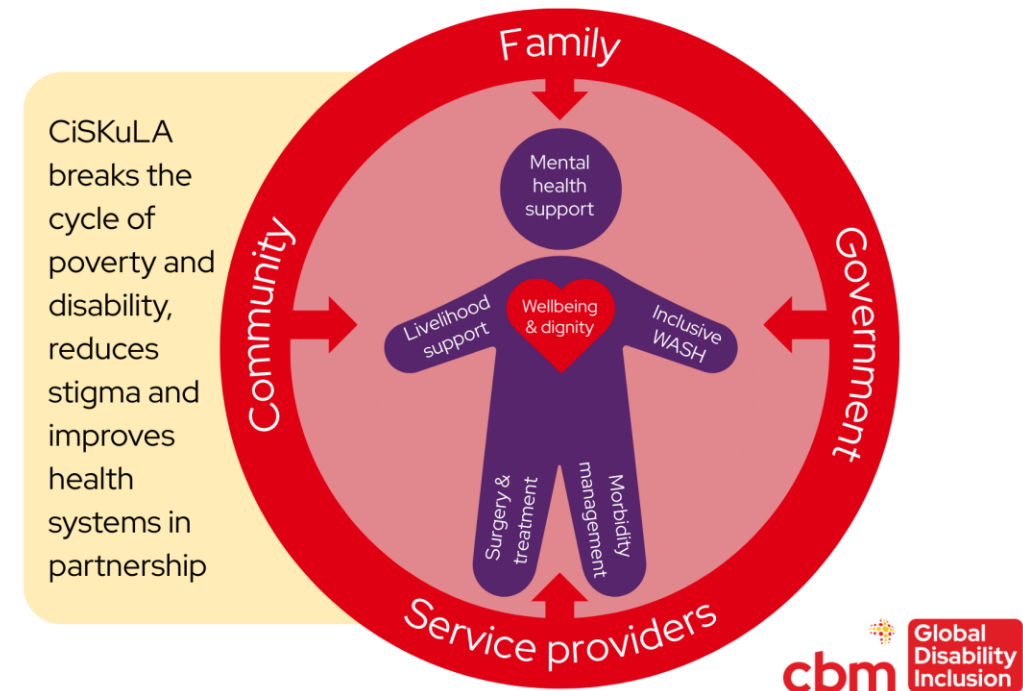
CiSKuLA breaks the cycle of poverty and disability, reduces stigma and improves health systems in partnership

Family

Community

Government

Service providers

Mental health support

Wellbeing & dignity

Livelihood support

Inclusive WASH

Surgery & treatment

Morbidity management

cbm

Global Disability Inclusion